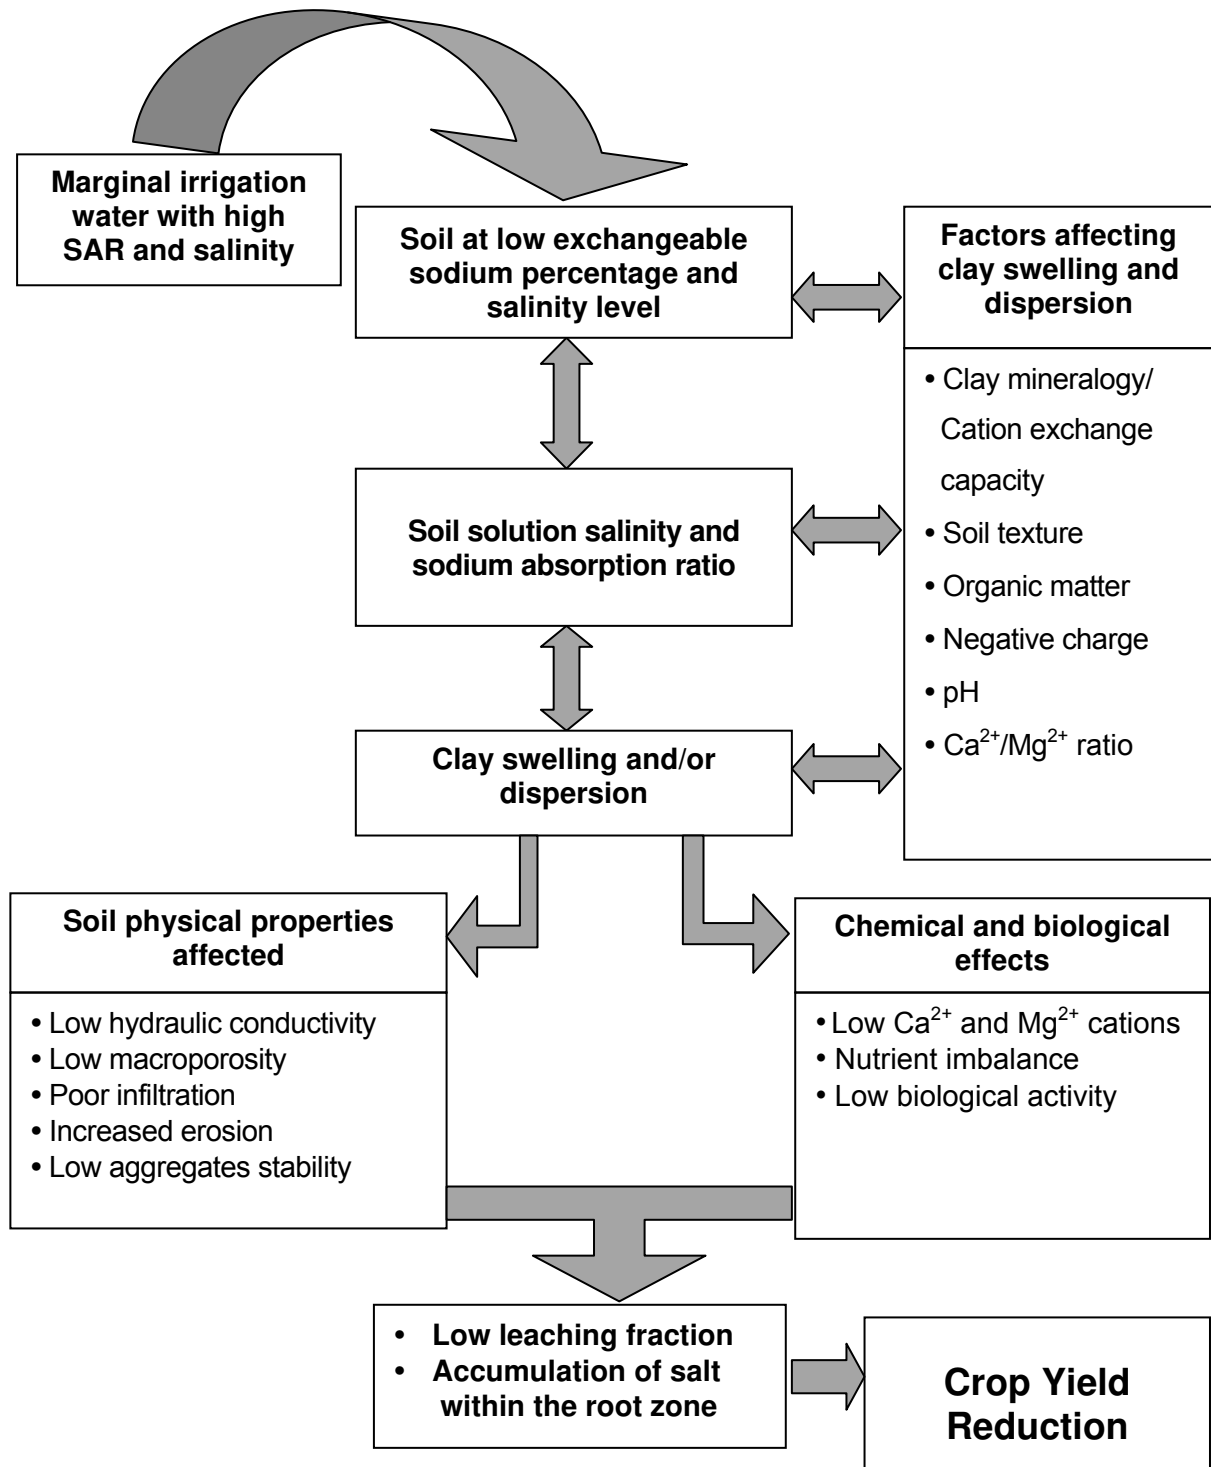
Marginal irrigation water with high SAR and salinity

Soil at low exchangeable sodium percentage and salinity level

Factors affecting clay swelling and dispersion

• Clay mineralogy/ Cation exchange capacity
• Soil texture
• Organic matter
• Negative charge
• pH
• $Ca^{2+}$/$Mg^{2+}$ ratio

Soil solution salinity and sodium absorption ratio

Clay swelling and/or dispersion

Soil physical properties affected

• Low hydraulic conductivity
• Low macroporosity
• Poor infiltration
• Increased erosion
• Low aggregates stability

Chemical and biological effects

• Low $Ca^{2+}$ and $Mg^{2+}$ cations
• Nutrient imbalance
• Low biological activity

• Low leaching fraction
• Accumulation of salt within the root zone

Crop Yield Reduction